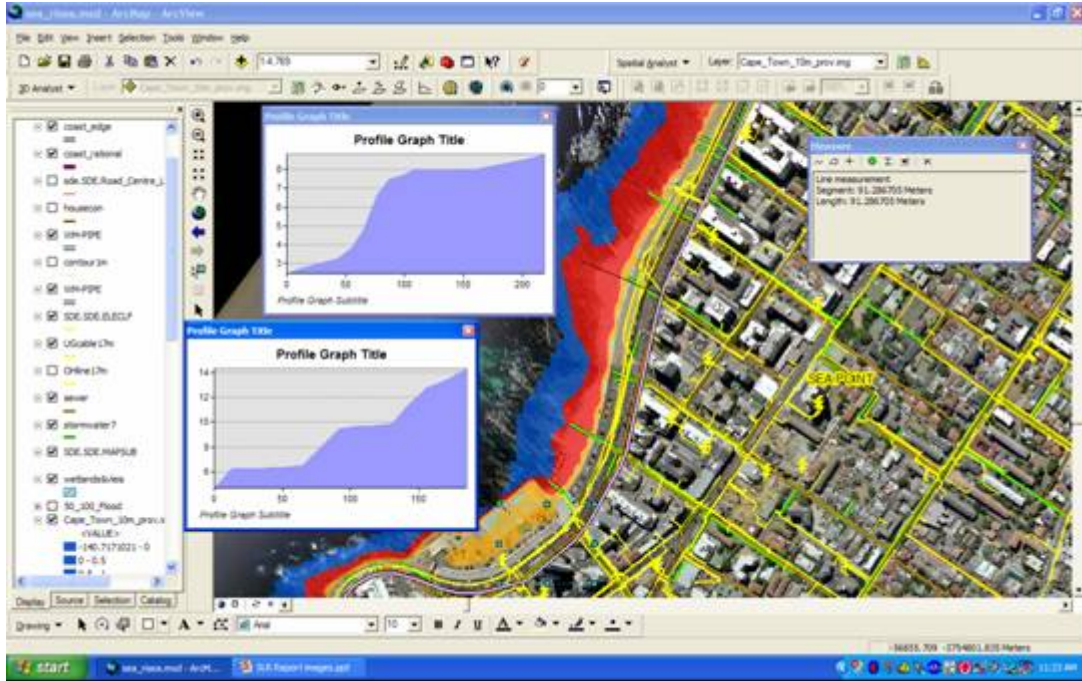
sea_rises.mxd - ArcMap - ArcView

File Edit View Insert Selection Tools Window Help

14,765

Spatial Analyst ▾ Layer: Cape_Town_10m_prov.img

3D Analyst ▾

coast_edge

coast_rational

sde.SDE.Road_Centre_L

houseicon

WM-PIPE

contour1m

WM-PIPE

SDE.SDE.ELECLP

UGcable17m

OHline17m

sewer

stormwater7

SDE.SDE.MAPSUB

wetlandsAreas

50_100_Flood

Cape_Town_10m_prov.i

<VALUE>

-140.7171021 - 0

0 - 0.5

Display Source Selection Catalog

Profile Graph Title

Profile Graph Title

0 50 100 150 200

Profile Graph Subtitle

Profile Graph Title

Profile Graph Title

14
12
10
8
6

0 50 100 150

Profile Graph Subtitle

Measure

Line measurement
Segment: 91.286705 Meters
Length: 91.286705 Meters

SEA POINT

Drawing ▾ A ▾ Arial 10 B I U

-56655.709 -3754601.835 Meters

start sea_rises.mxd - ArcM... SLR Report images.ppt 11:23 AM